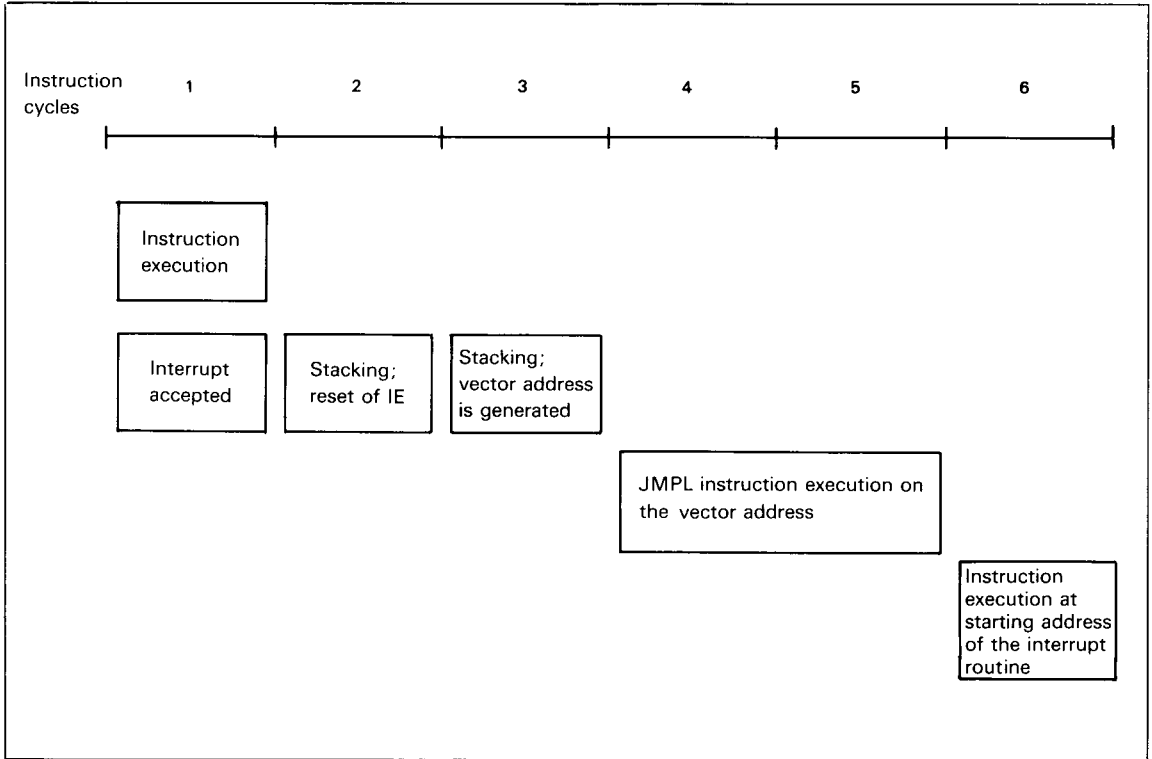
Instruction cycles

1

2

3

4

5

6

Instruction execution

Interrupt accepted

Stacking; reset of IE

Stacking; vector address is generated

JMPL instruction execution on the vector address

Instruction execution at starting address of the interrupt routine